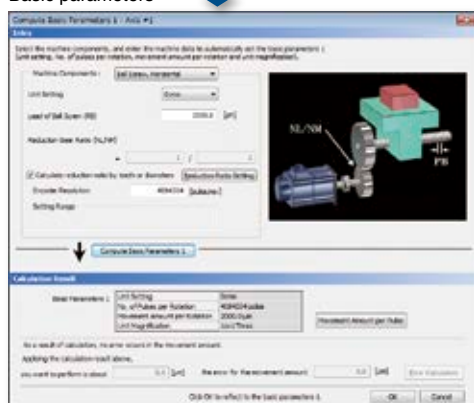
Basic parameters

Compute Basic Parameters 1 - Axis #1

Entry

Select the machine components, and enter the machine data to automatically set the basic parameters 1 (unit setting, no. of pulses per rotation, movement amount per rotation and unit magnification).

Machine Components : Ball Screw, Horizontal

Unit Setting : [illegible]

Lead of Ball Screw (PB) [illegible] [μm]

Reduction Gear Ratio (NL/NM)

Calculate reduction ratio by tooth or diameter Reduction Ratio Setting

Encoder Resolution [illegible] [pulse/rev]

Setting Range

NL/NM

PB

Compute Basic Parameters 1

Calculation Result

Basic Parameters 1

| Unit Setting | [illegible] |
|---|---|
| No. of Pulses per Rotation | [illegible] pulse |
| Movement amount per rotation | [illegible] |
| Unit Magnification | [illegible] |

Movement Amount per Pulse

As a result of calculation, no error occurs in the movement amount.

Applying the calculation result above,

you want to perform is about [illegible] [μm] the error for the movement amount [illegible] [μm] Error Calculation

Click OK to reflect to the basic parameters 1.

OK Cancel